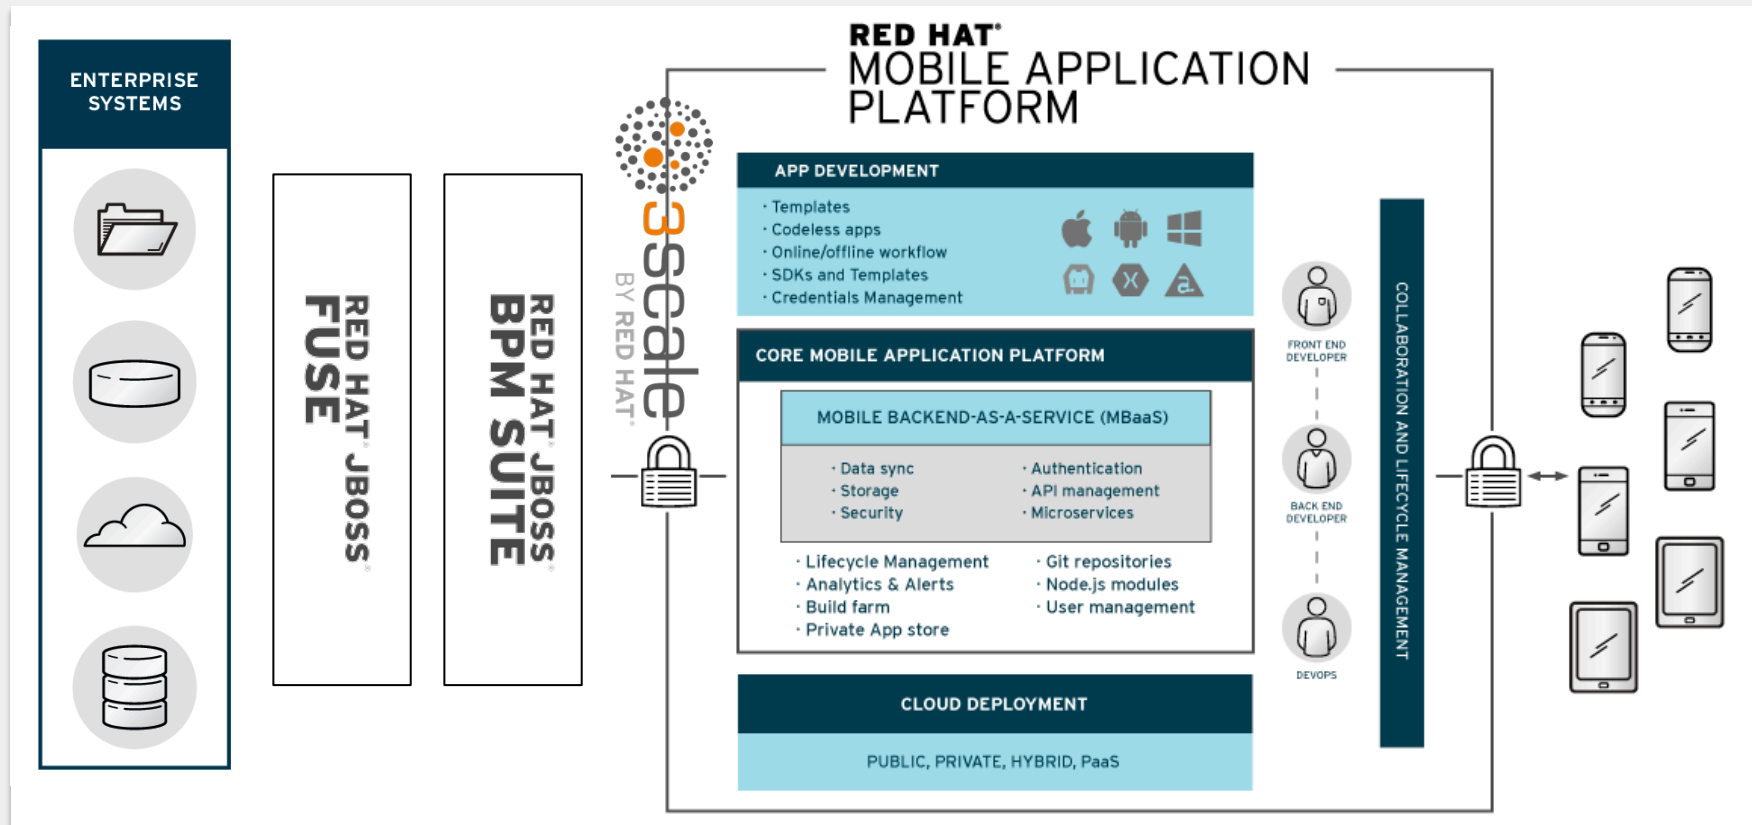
ENTERPRISE SYSTEMS

RED HAT® JBOSS® FUSE

RED HAT® JBOSS® BPM SUITE

3scale BY RED HAT®

RED HAT® MOBILE APPLICATION PLATFORM

APP DEVELOPMENT

· Templates
· Codeless apps
· Online/offline workflow
· SDKs and Templates
· Credentials Management

CORE MOBILE APPLICATION PLATFORM

MOBILE BACKEND-AS-A-SERVICE (MBaaS)

· Data sync
· Storage
· Security

· Authentication
· API management
· Microservices

· Lifecycle Management
· Analytics & Alerts
· Build farm
· Private App store

· Git repositories
· Node.js modules
· User management

CLOUD DEPLOYMENT

PUBLIC, PRIVATE, HYBRID, PaaS

FRONT END DEVELOPER

BACK END DEVELOPER

DEVOPS

COLLABORATION AND LIFECYCLE MANAGEMENT